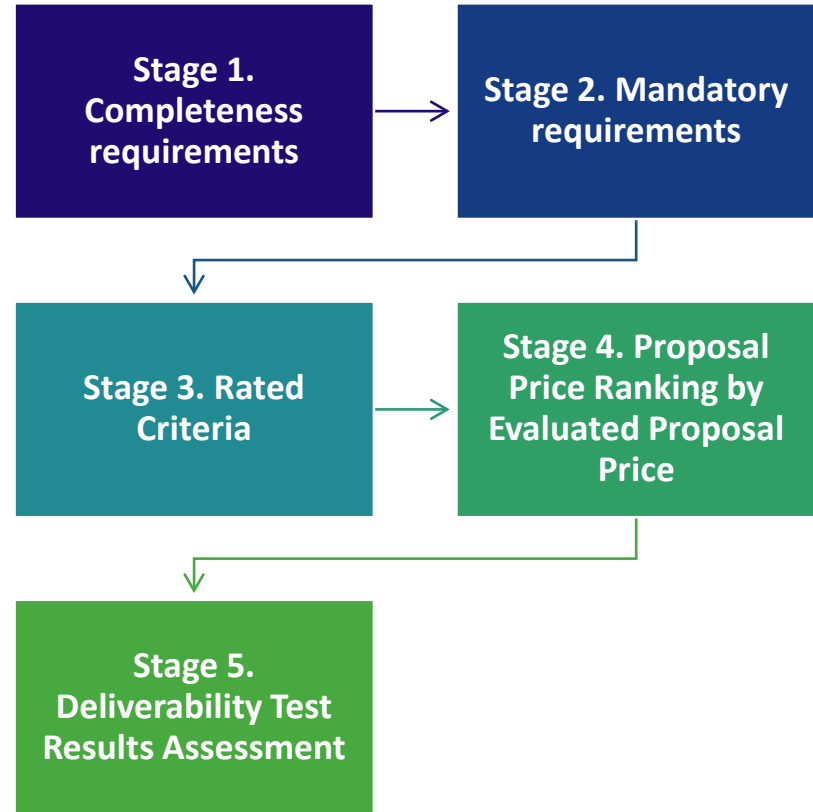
Stage 1. Completeness requirements

Stage 2. Mandatory requirements

Stage 3. Rated Criteria

Stage 4. Proposal Price Ranking by Evaluated Proposal Price

Stage 5. Deliverability Test Results Assessment